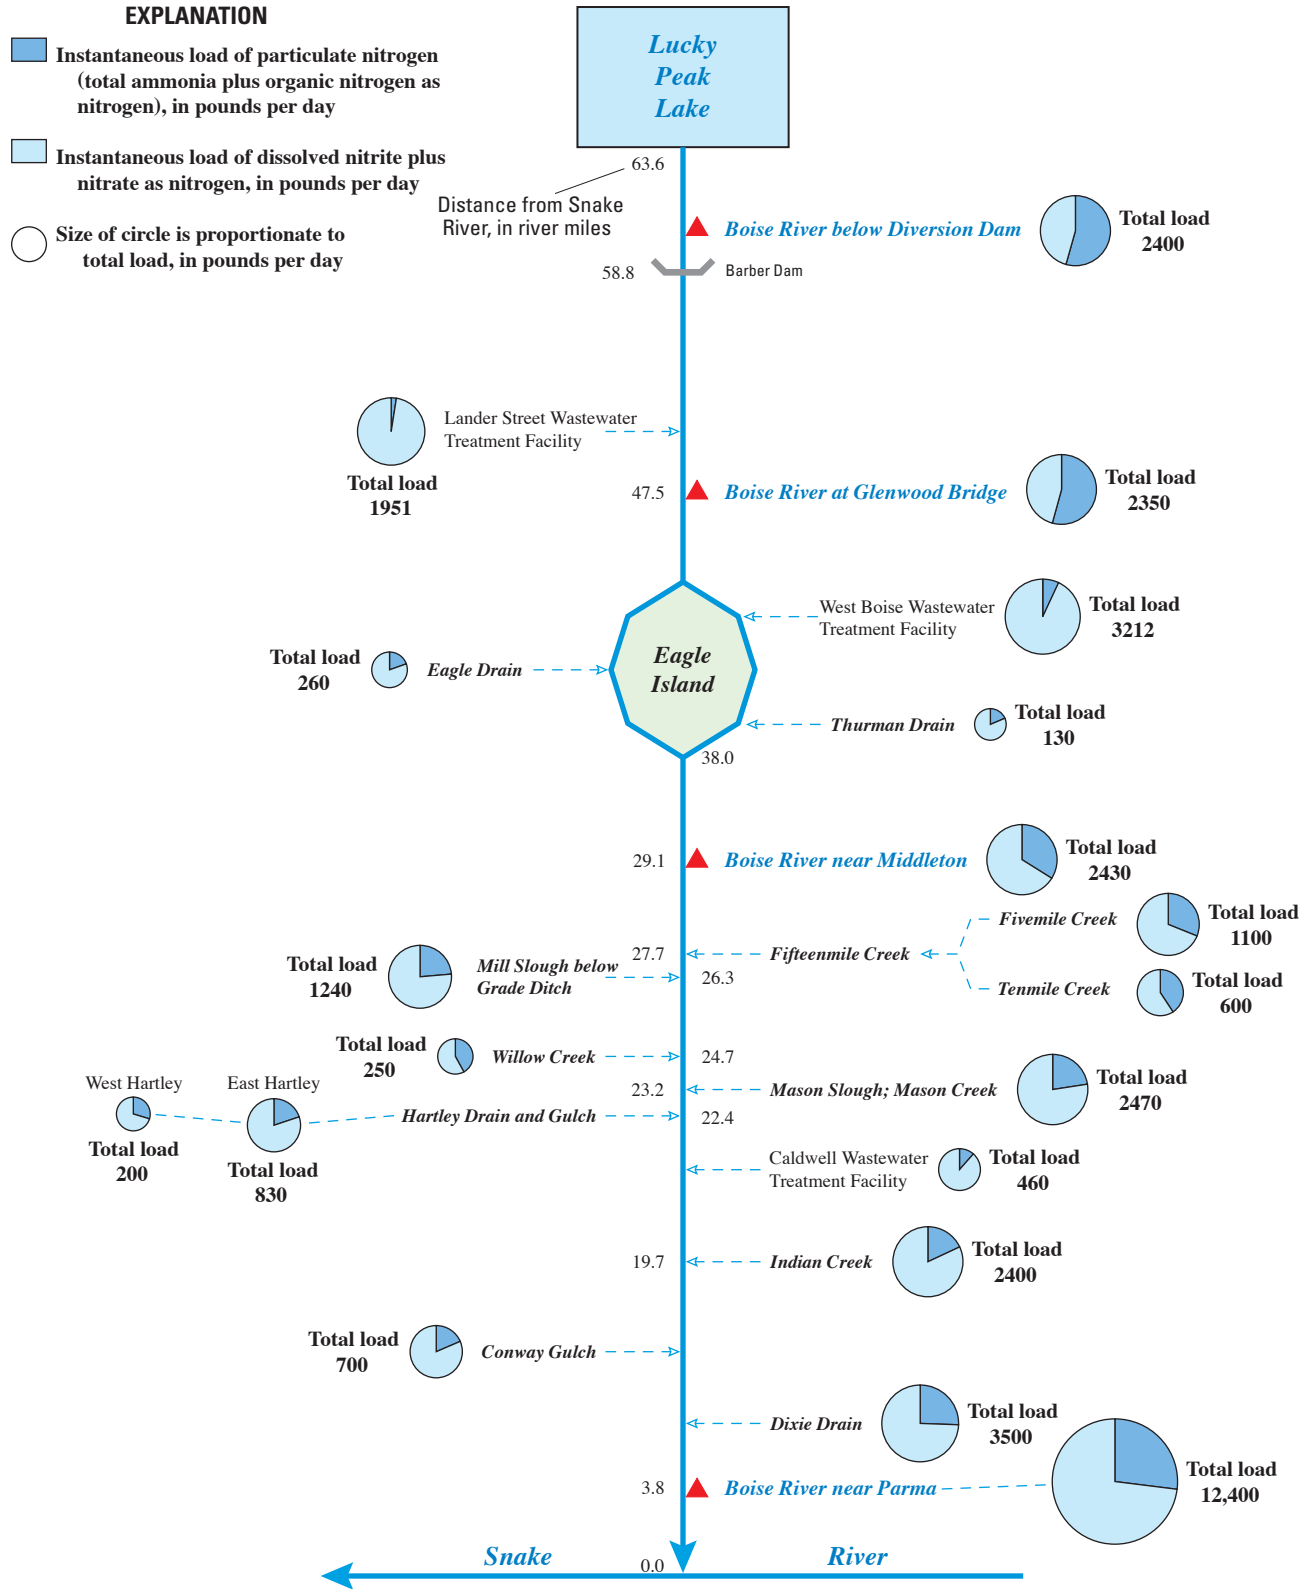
EXPLANATION

Instantaneous load of particulate nitrogen (total ammonia plus organic nitrogen as nitrogen), in pounds per day

Instantaneous load of dissolved nitrite plus nitrate as nitrogen, in pounds per day

Size of circle is proportionate to total load, in pounds per day

Lucky Peak Lake

63.6

Distance from Snake River, in river miles

Boise River below Diversion Dam

Total load 2400

58.8

Barber Dam

Lander Street Wastewater Treatment Facility

Total load 1951

47.5

Boise River at Glenwood Bridge

Total load 2350

West Boise Wastewater Treatment Facility

Total load 3212

Total load 260

Eagle Drain

Eagle Island

Thurman Drain

Total load 130

38.0

29.1

Boise River near Middleton

Total load 2430

Fivemile Creek

Total load 1100

Total load 1240

Mill Slough below Grade Ditch

27.7

Fifteenmile Creek

26.3

Tenmile Creek

Total load 600

Total load 250

Willow Creek

24.7

23.2

Mason Slough; Mason Creek

Total load 2470

West Hartley

East Hartley

Hartley Drain and Gulch

22.4

Total load 200

Total load 830

Caldwell Wastewater Treatment Facility

Total load 460

19.7

Indian Creek

Total load 2400

Total load 700

Conway Gulch

Dixie Drain

Total load 3500

3.8

Boise River near Parma

Total load 12,400

Snake

0.0

River